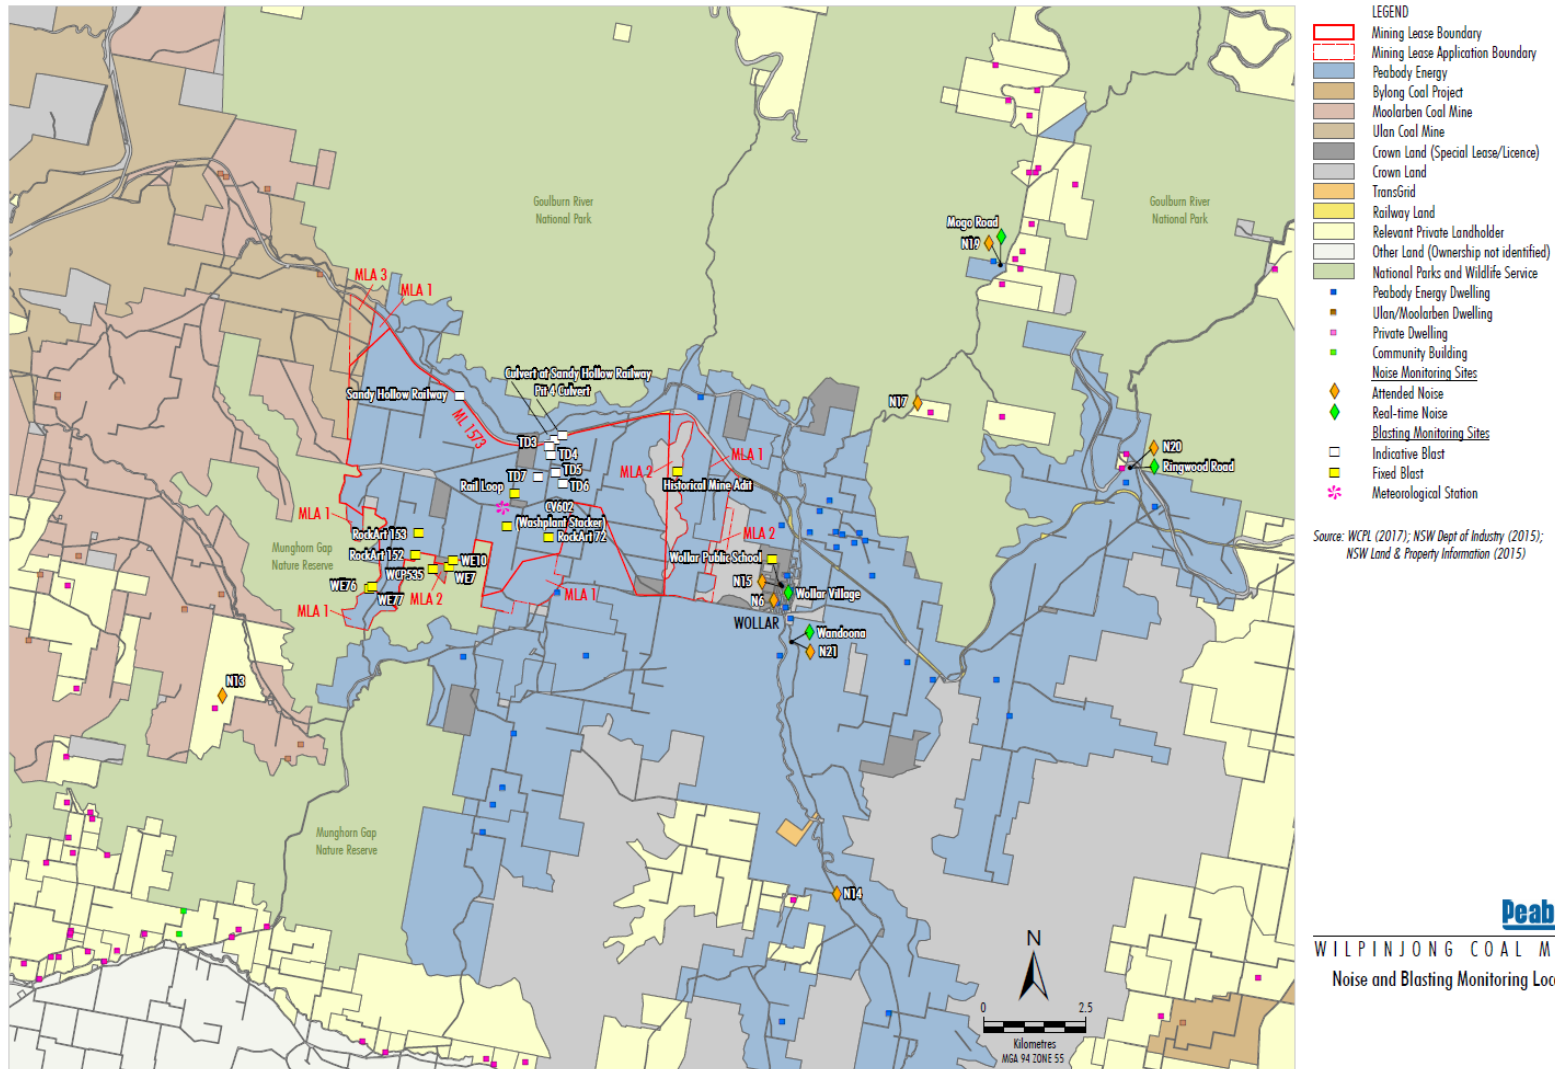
LEGEND
Mining Lease Boundary
Mining Lease Application Boundary
Peabody Energy
Bylong Coal Project
Moolarben Coal Mine
Ulan Coal Mine
Crown Land (Special Lease/Licence)
Crown Land
TransGrid
Railway Land
Relevant Private Landholder
Other Land (Ownership not identified)
National Parks and Wildlife Service
Peabody Energy Dwelling
Ulan/Moolarben Dwelling
Private Dwelling
Community Building
Noise Monitoring Sites
Attended Noise
Real-time Noise
Blasting Monitoring Sites
Indicative Blast
Fixed Blast
Meteorological Station

Source: WCPL (2017); NSW Dept of Industry (2015); NSW Land & Property Information (2015)

Goulburn River National Park
Goulburn River National Park
Mogo Road
N19
MLA 3
MLA 1
Culvert at Sandy Hollow Railway
Pit 4 Culvert
Sandy Hollow Railway
ML 1573
TD3
TD4
TD5
TD6
TD7
Rail Loop
CV602
Washplant Stacker
RockArt 72
MLA 2
MLA 1
Historical Mine Adit
N17
N20
Ringwood Road
MLA 1
RockArt 153
RockArt 152
WE10
WCP535
WE7
WE76
WE77
MLA 2
MLA 1
MLA 1
MLA 2
Wollar Public School
N15
N6
Wollar Village
WOLLAR
Wandoona
N21
Munghorn Gap Nature Reserve
N13
Munghorn Gap Nature Reserve
N14
N
0
2.5
Kilometres
MGA 94 ZONE 55
Peab
WILPINJONG COAL M
Noise and Blasting Monitoring Loc